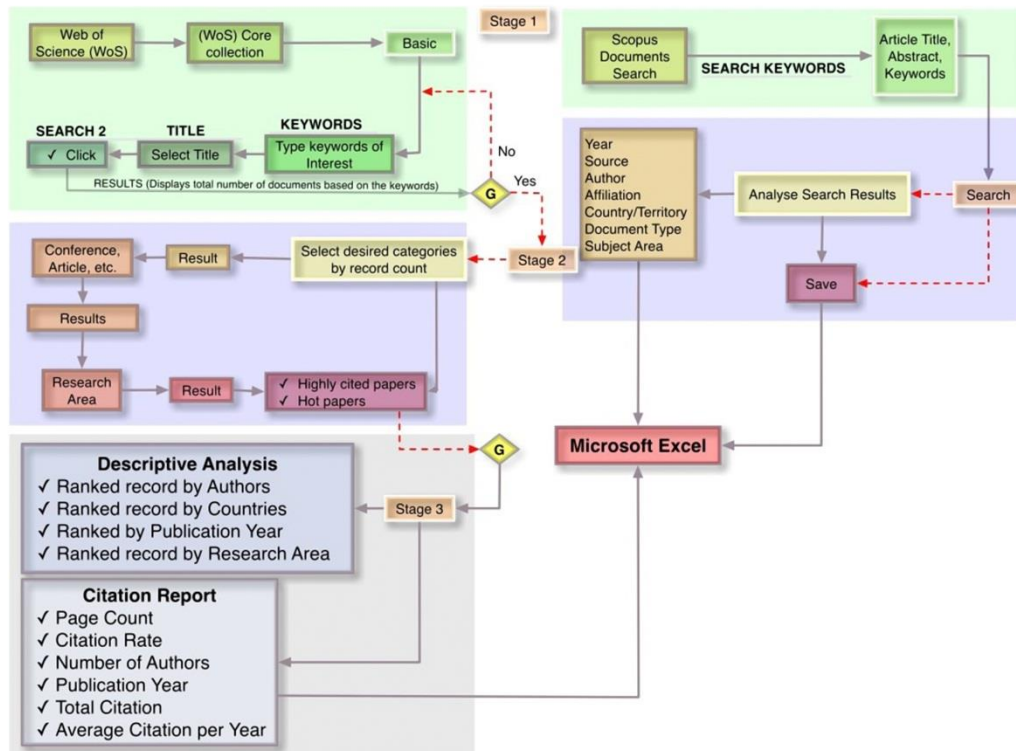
Stage 1

Web of Science (WoS)

(WoS) Core collection

Basic

Scopus Documents Search

SEARCH KEYWORDS

Article Title, Abstract, Keywords

KEYWORDS
Type keywords of Interest

TITLE
Select Title

SEARCH 2
✓ Click

No

Yes

G

RESULTS (Displays total number of documents based on the keywords)

Year
Source
Author
Affiliation
Country/Territory
Document Type
Subject Area

Analyse Search Results

Search

Save

Conference, Article, etc.

Result

Select desired categories by record count

Stage 2

Results

Research Area

Result

✓ Highly cited papers
✓ Hot papers

G

Microsoft Excel

Descriptive Analysis
✓ Ranked record by Authors
✓ Ranked record by Countries
✓ Ranked by Publication Year
✓ Ranked record by Research Area

Stage 3

Citation Report
✓ Page Count
✓ Citation Rate
✓ Number of Authors
✓ Publication Year
✓ Total Citation
✓ Average Citation per Year